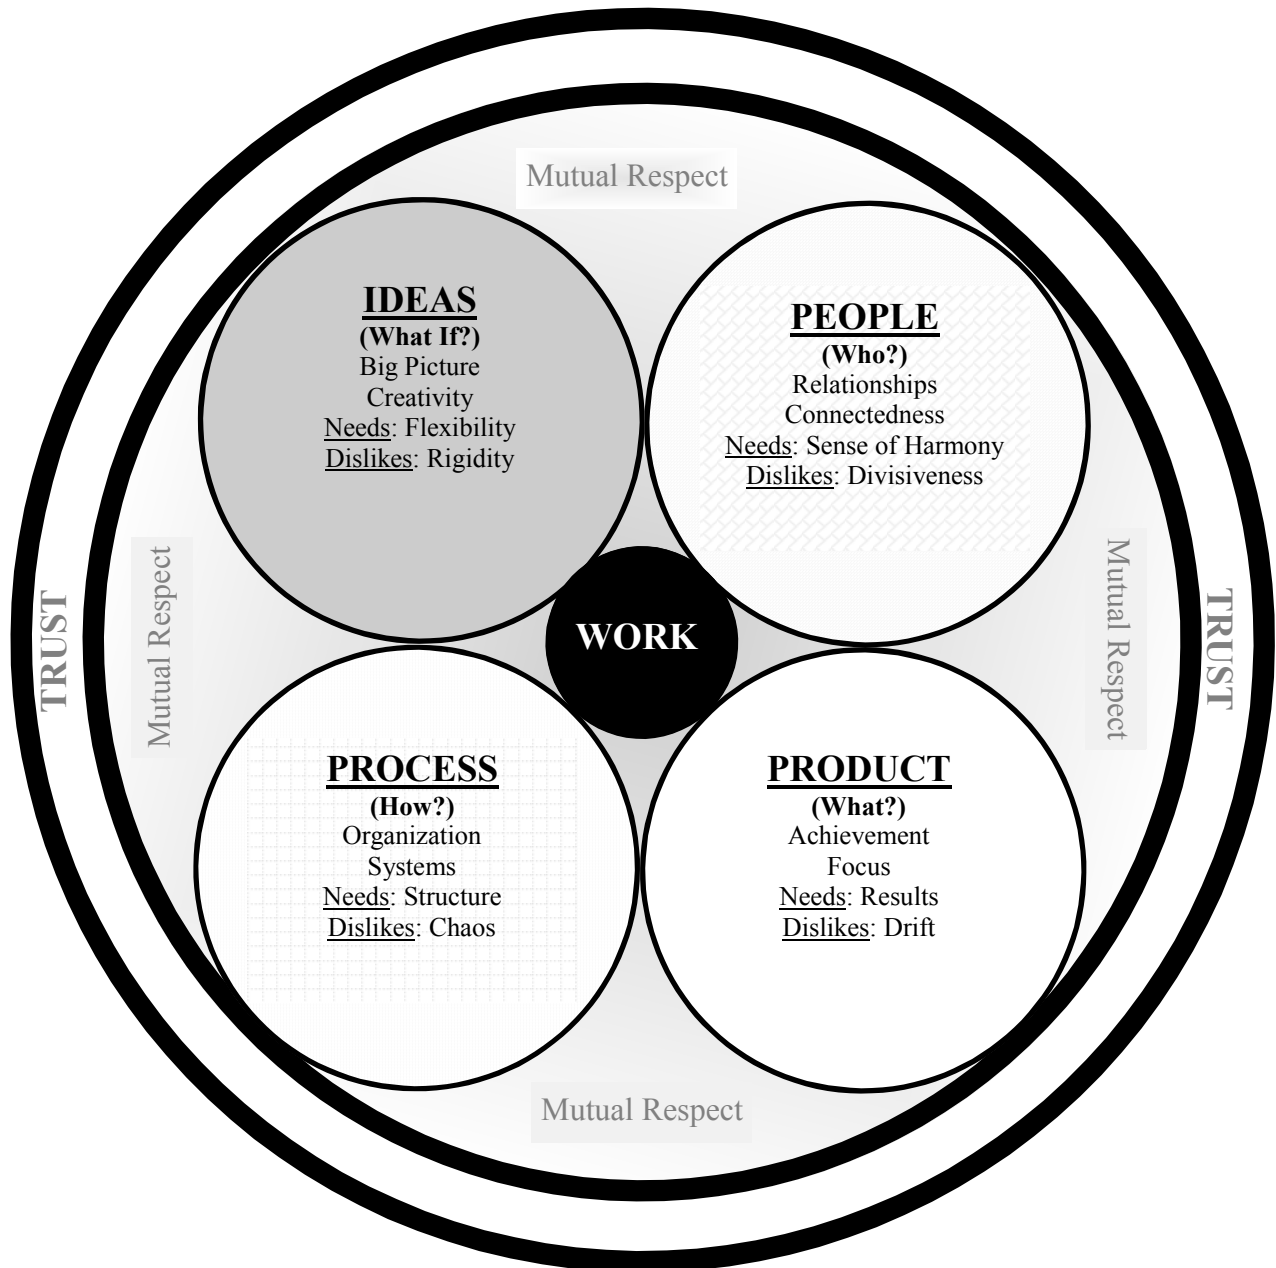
Mutual Respect

IDEAS
(What If?)
Big Picture
Creativity
Needs: Flexibility
Dislikes: Rigidity

PEOPLE
(Who?)
Relationships
Connectedness
Needs: Sense of Harmony
Dislikes: Divisiveness

TRUST

Mutual Respect

WORK

Mutual Respect

TRUST

PROCESS
(How?)
Organization
Systems
Needs: Structure
Dislikes: Chaos

PRODUCT
(What?)
Achievement
Focus
Needs: Results
Dislikes: Drift

Mutual Respect